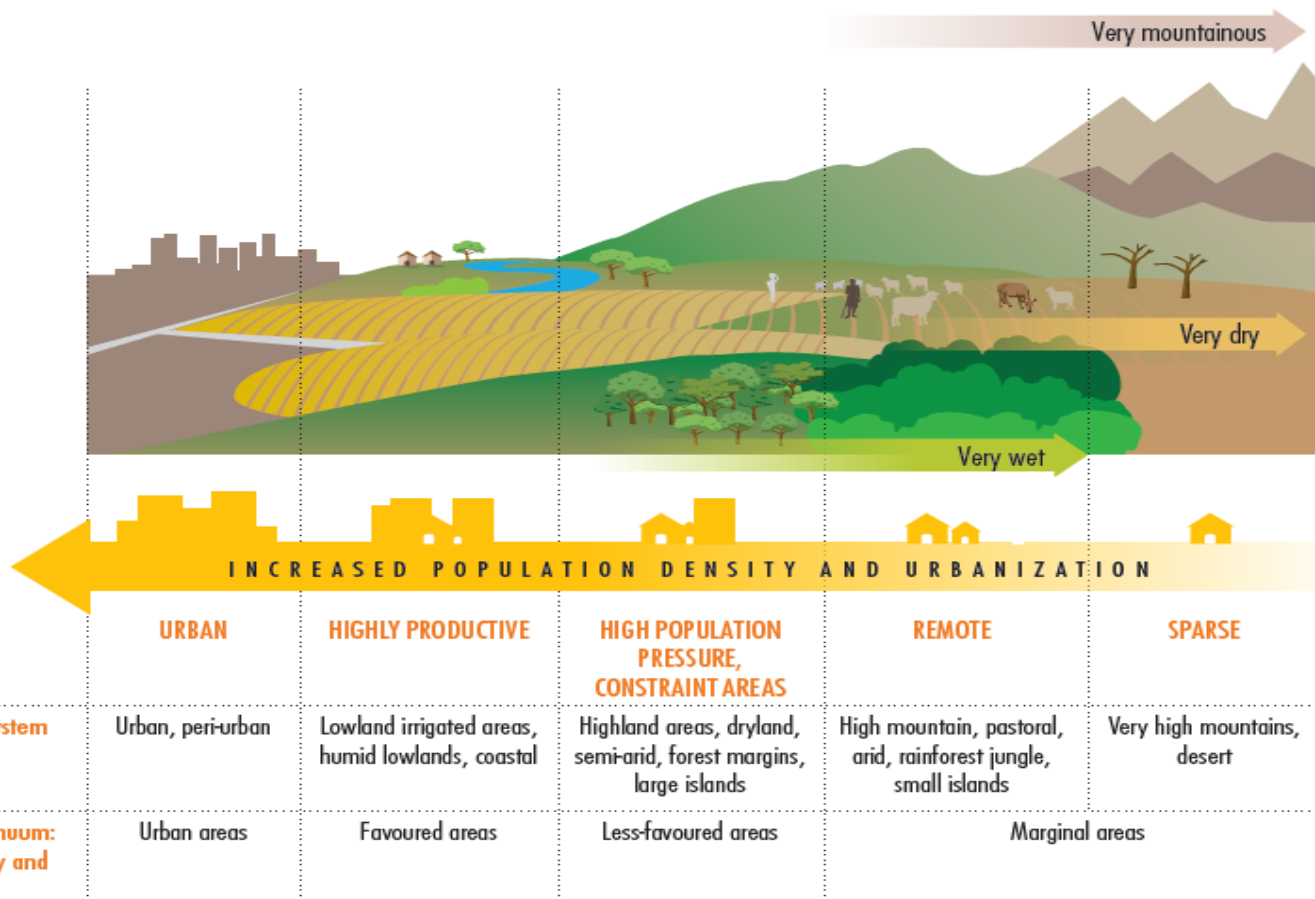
Very mountainous

Very dry

Very wet

INCREASED POPULATION DENSITY AND URBANIZATION

| | URBAN | HIGHLY PRODUCTIVE | HIGH POPULATION PRESSURE, CONSTRAINT AREAS | REMOTE | SPARSE |
|---|---|---|---|---|---|
| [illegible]stem | Urban, peri-urban | Lowland irrigated areas, humid lowlands, coastal | Highland areas, dryland, semi-arid, forest margins, large islands | High mountain, pastoral, arid, rainforest jungle, small islands | Very high mountains, desert |
| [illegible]nuum: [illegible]y and | Urban areas | Favoured areas | Less-favoured areas | Marginal areas | |